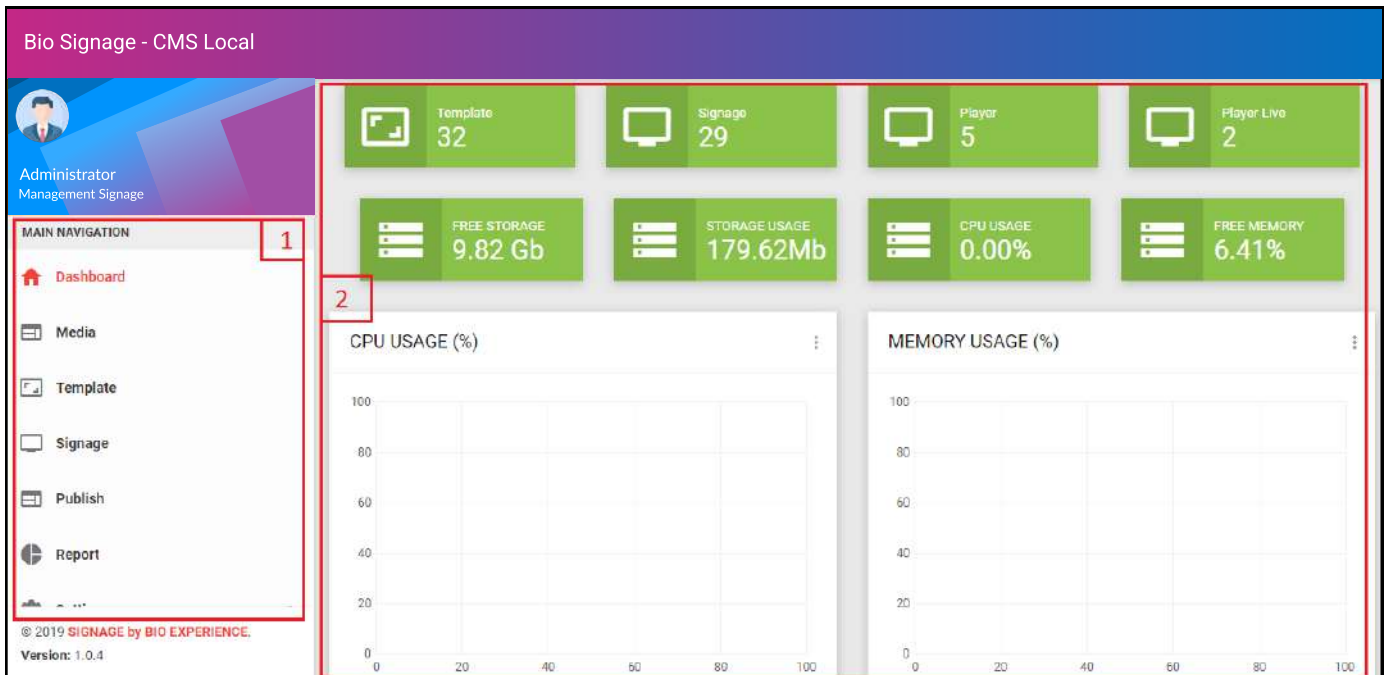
Bio Signage - CMS Local

Administrator
Management Signage

MAIN NAVIGATION
1

Dashboard
Media
Template
Signage
Publish
Report
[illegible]

© 2019 SIGNAGE by BIO EXPERIENCE.
Version: 1.0.4

Template
32

Signage
29

Player
5

Player Live
2

FREE STORAGE
9.82 Gb

STORAGE USAGE
179.62Mb

CPU USAGE
0.00%

FREE MEMORY
6.41%

2

CPU USAGE (%)

100
80
60
40
20
0
0 20 40 60 80 100

MEMORY USAGE (%)

100
80
60
40
20
0
0 20 40 60 80 100